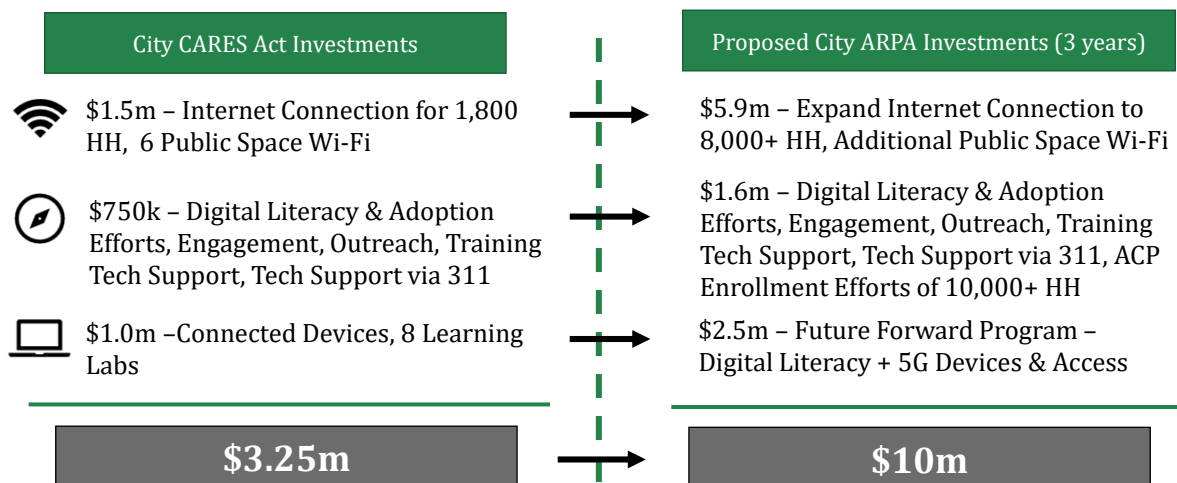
City CARES Act Investments

$1.5m – Internet Connection for 1,800 HH, 6 Public Space Wi-Fi

$750k – Digital Literacy & Adoption Efforts, Engagement, Outreach, Training Tech Support, Tech Support via 311

$1.0m –Connected Devices, 8 Learning Labs

$3.25m

Proposed City ARPA Investments (3 years)

$5.9m – Expand Internet Connection to 8,000+ HH, Additional Public Space Wi-Fi

$1.6m – Digital Literacy & Adoption Efforts, Engagement, Outreach, Training Tech Support, Tech Support via 311, ACP Enrollment Efforts of 10,000+ HH

$2.5m – Future Forward Program – Digital Literacy + 5G Devices & Access

$10m